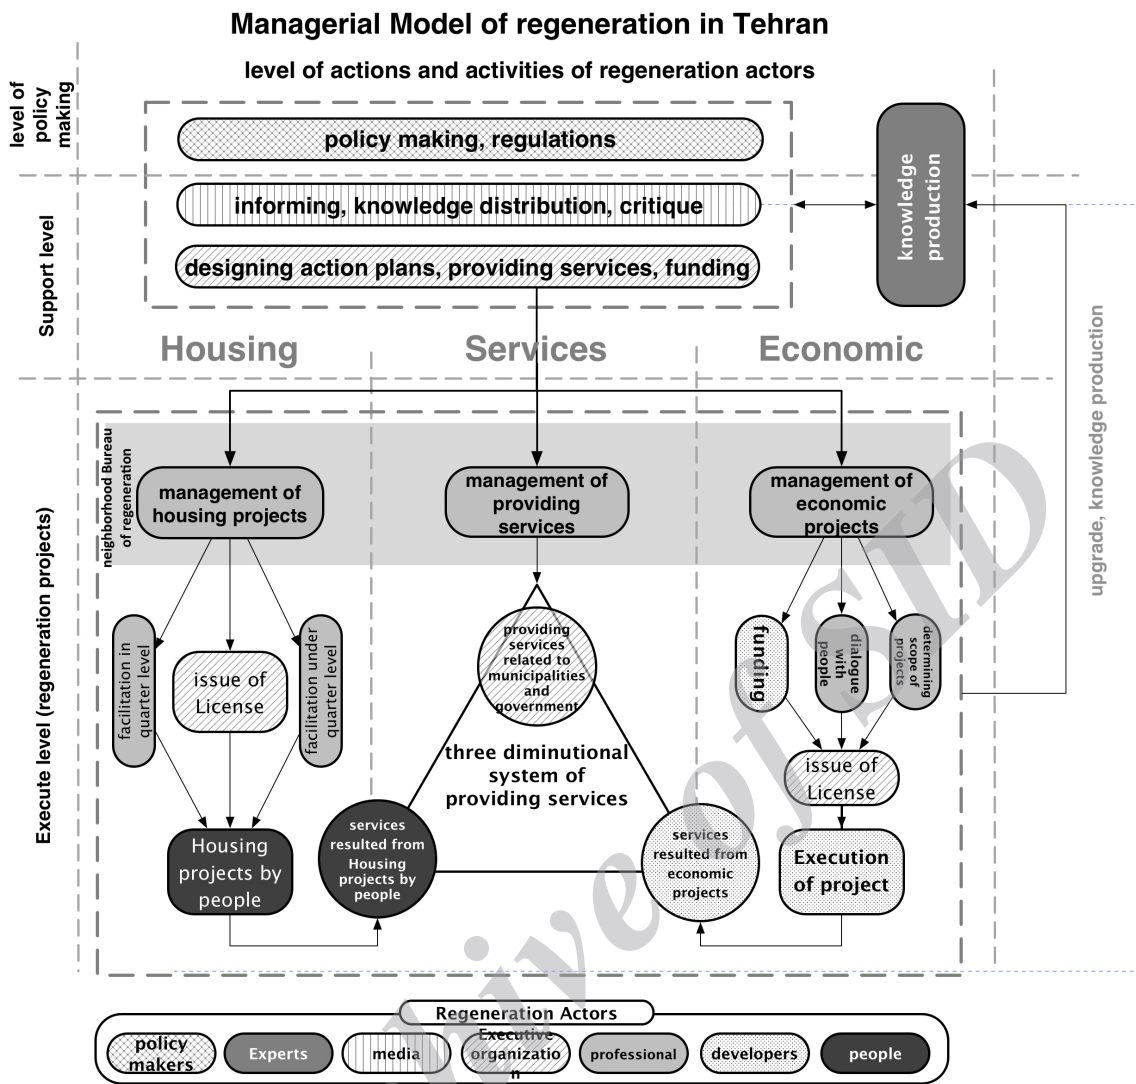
Managerial Model of regeneration in Tehran

level of actions and activities of regeneration actors

level of policy making

Support level

Execute level (regeneration projects)

policy making, regulations

informing, knowledge distribution, critique

designing action plans, providing services, funding

knowledge production

upgrade, knowledge production

Housing

Services

Economic

neighborhood Bureau of regeneration

management of housing projects

management of providing services

management of economic projects

facilitation in quarter level

issue of License

facilitation under quarter level

providing services related to municipalities and government

three diminutional system of providing services

funding

dialogue with people

determining scope of projects

issue of License

Housing projects by people

services resulted from Housing projects by people

services resulted from economic projects

Execution of project

Regeneration Actors

policy makers

Experts

media

Executive organizatio n

professional

developers

people